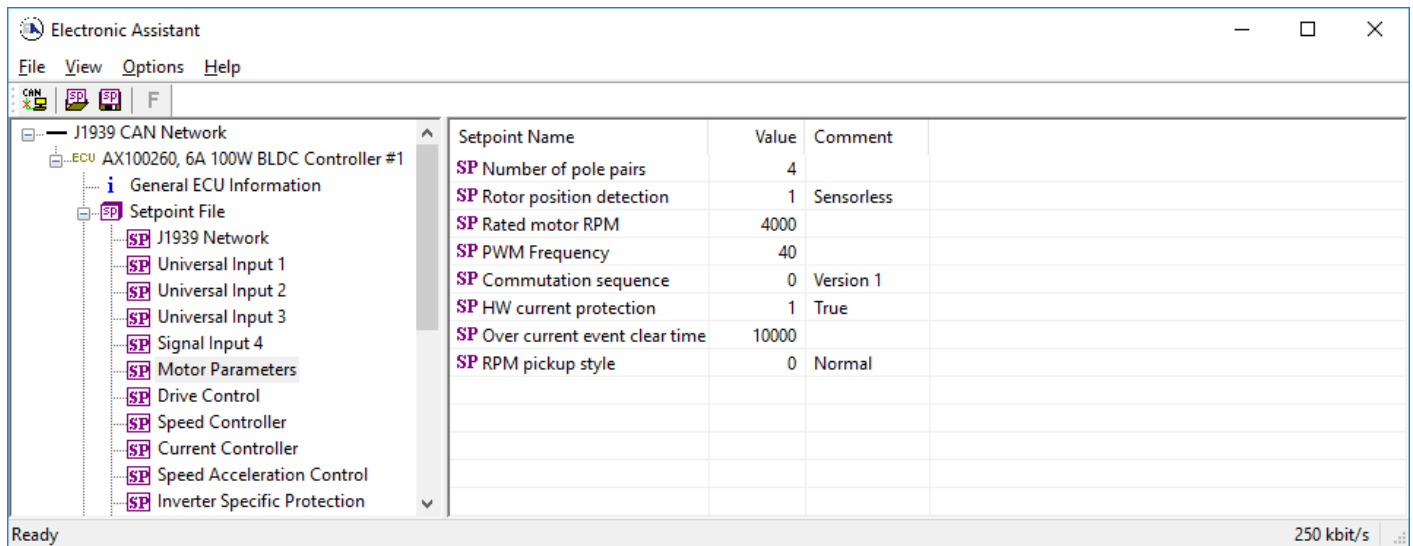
Electronic Assistant

File View Options Help

CAN SP SP F

J1939 CAN Network
ECU AX100260, 6A 100W BLDC Controller #1
i General ECU Information
SP Setpoint File
SP J1939 Network
SP Universal Input 1
SP Universal Input 2
SP Universal Input 3
SP Signal Input 4
SP Motor Parameters
SP Drive Control
SP Speed Controller
SP Current Controller
SP Speed Acceleration Control
SP Inverter Specific Protection

| Setpoint Name | Value | Comment |
|---|---|---|
| SP Number of pole pairs | 4 | |
| SP Rotor position detection | 1 | Sensorless |
| SP Rated motor RPM | 4000 | |
| SP PWM Frequency | 40 | |
| SP Commutation sequence | 0 | Version 1 |
| SP HW current protection | 1 | True |
| SP Over current event clear time | 10000 | |
| SP RPM pickup style | 0 | Normal |

Ready
250 kbit/s